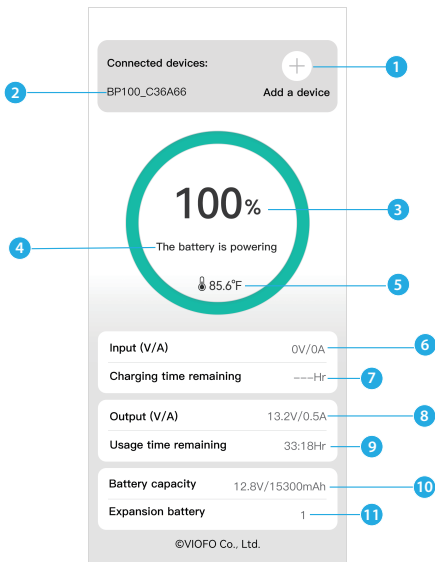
Connected devices:

BP100_C36A66

+

Add a device

1

2

100%

3

4

The battery is powering

85.6°F

5

Input (V/A)

0V/0A

6

Charging time remaining

---Hr

7

Output (V/A)

13.2V/0.5A

8

Usage time remaining

33:18Hr

9

Battery capacity

12.8V/15300mAh

10

Expansion battery

1

11

©VIOFO Co., Ltd.